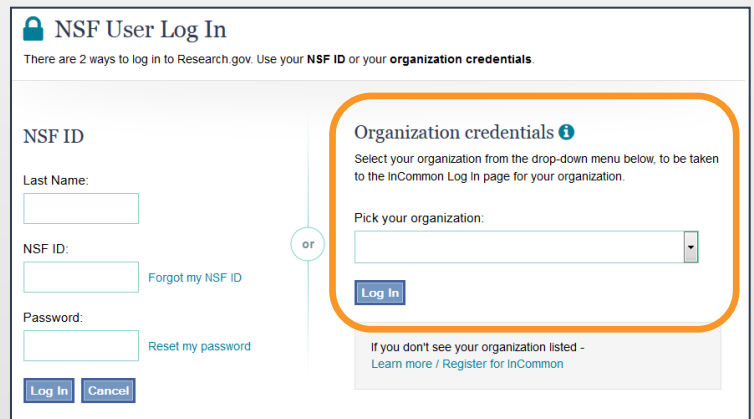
NSF User Log In

There are 2 ways to log in to Research.gov. Use your NSF ID or your organization credentials.

NSF ID

Last Name:

NSF ID:

Forgot my NSF ID

Password:

Reset my password

Log In

Cancel

or

Organization credentials

Select your organization from the drop-down menu below, to be taken to the InCommon Log In page for your organization.

Pick your organization:

Log In

If you don't see your organization listed -
Learn more / Register for InCommon